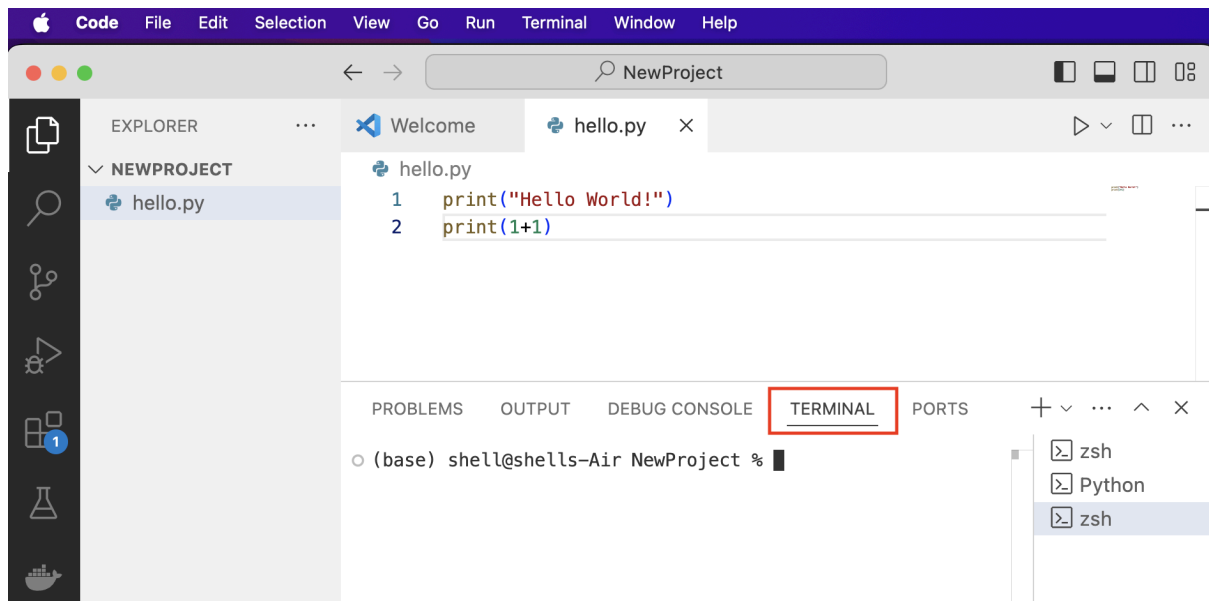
Code File Edit Selection View Go Run Terminal Window Help

NewProject

EXPLORER ···

NEWPROJECT

hello.py

Welcome hello.py ×

hello.py

1 print("Hello World!")
2 print(1+1)

1

PROBLEMS OUTPUT DEBUG CONSOLE TERMINAL PORTS

(base) shell@shells-Air NewProject %

zsh
Python
zsh